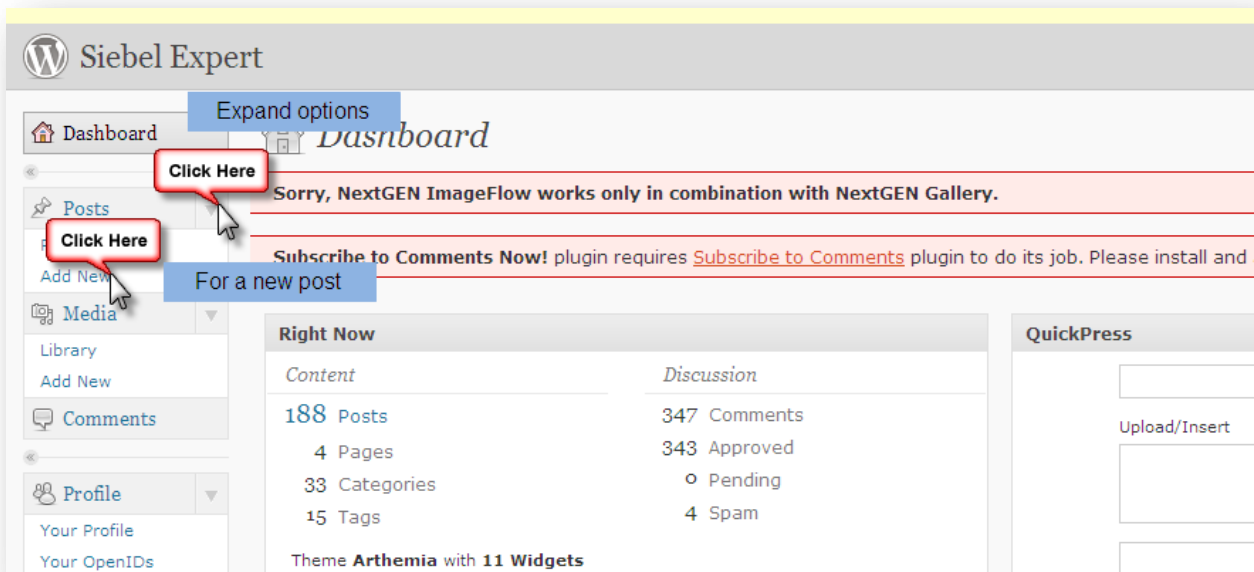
Siebel Expert

Dashboard

Expand options

Dashboard

Click Here

Posts

Click Here

Add New

For a new post

Media

Library

Add New

Comments

Profile

Your Profile

Your OpenIDs

Sorry, NextGEN ImageFlow works only in combination with NextGEN Gallery.

Subscribe to Comments Now! plugin requires Subscribe to Comments plugin to do its job. Please install and

Right Now

Content

188 Posts

4 Pages

33 Categories

15 Tags

Discussion

347 Comments

343 Approved

0 Pending

4 Spam

Theme Arthemia with 11 Widgets

QuickPress

Upload/Insert